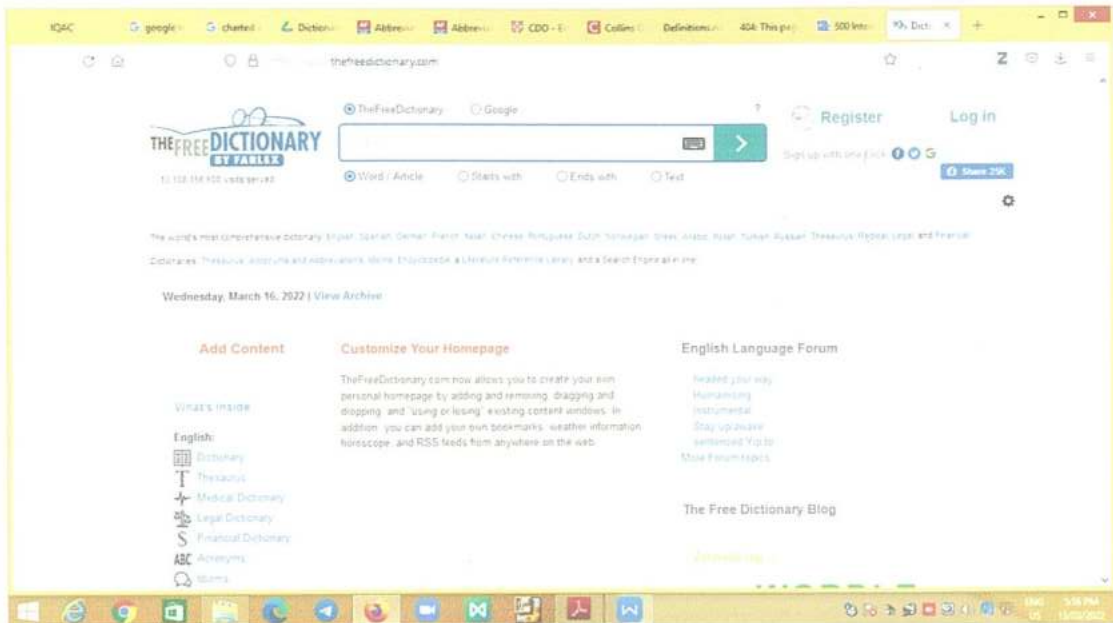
IQAC   google   charted   Diction   Abbrev   Abbrev   CDO - E   Collins   Definitions   404: This pa   500 Inte   Dict ×   +

thefreedictionary.com

THE FREE DICTIONARY BY FARLEX

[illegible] visits served

TheFreeDictionary   Google

Word / Article   Starts with   Ends with   Text

Register   Log in

Sign up with one click:

Share 25K

The world's most comprehensive dictionary: English, Spanish, German, French, Italian, Chinese, Portuguese, Dutch, Norwegian, Greek, Arabic, Polish, Turkish, Russian, Thesaurus, Medical, Legal and Financial

Dictionaries, Thesaurus, acronyms and abbreviations, idioms, Encyclopedia, a Literature Reference Library, and a Search Engine all in one.

Wednesday, March 16, 2022 | View Archive

Add Content

What's Inside

English:
Dictionary
Thesaurus
Medical Dictionary
Legal Dictionary
Financial Dictionary
Acronyms
Idioms

Customize Your Homepage

TheFreeDictionary.com now allows you to create your own personal homepage by adding and removing, dragging and dropping, and "using or losing" existing content windows. In addition, you can add your own bookmarks, weather information, horoscope, and RSS feeds from anywhere on the web.

English Language Forum

Headed your way
Humanising
Instrumental
Stay up/awake
sentenced 'Yip to
More Forum topics

The Free Dictionary Blog

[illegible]

ENG US 5:16 PM 13/03/2022